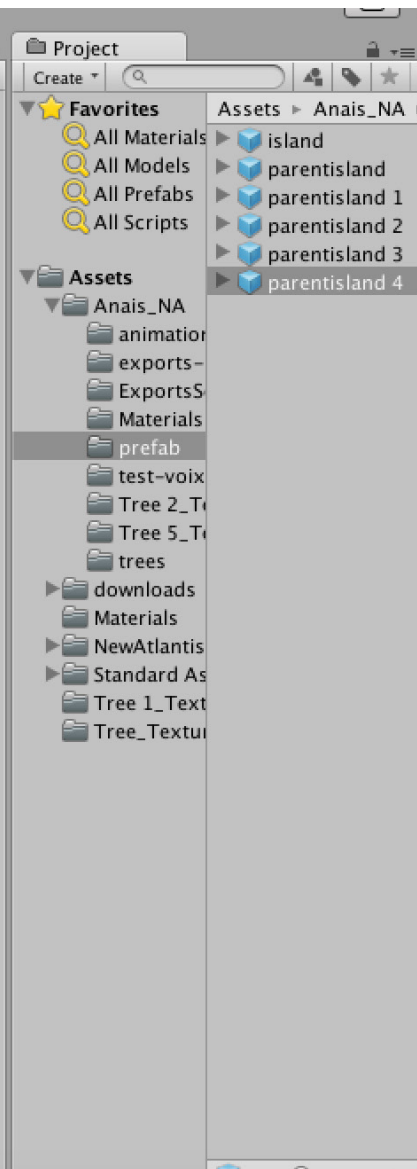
Project

Create

Favorites
All Materials
All Models
All Prefabs
All Scripts

Assets
Anais_NA
animatior
exports-
ExportsS
Materials
prefab
test-voix
Tree 2_T
Tree 5_T
trees
downloads
Materials
NewAtlantis
Standard As
Tree 1_Text
Tree_Textu

Assets ▸ Anais_NA
island
parentisland
parentisland 1
parentisland 2
parentisland 3
parentisland 4